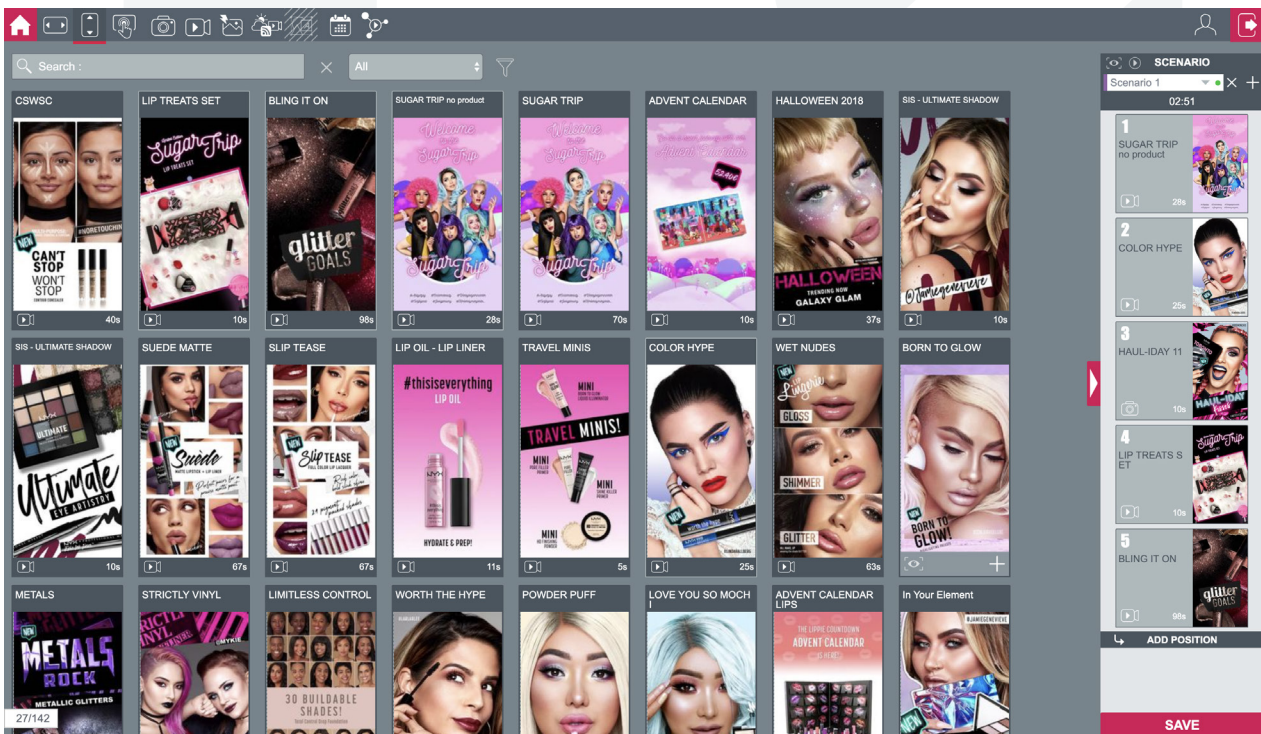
Search :

All

SCENARIO

Scenario 1

02:51

CSWSC

NEW

CAN'T STOP WON'T STOP

40s

LIP TREATS SET

Sugar Trip

LIP TREATS SET

10s

BLING IT ON

glitter GOALS

98s

SUGAR TRIP no product

Welcome to the Sugar Trip

Sugar Trip

28s

SUGAR TRIP

Welcome to the Sugar Trip

Sugar Trip

70s

ADVENT CALENDAR

52,90€

10s

HALLOWEEN 2018

HALLOWEEN

TRENDING NOW

GALAXY GLAM

37s

SIS - ULTIMATE SHADOW

@jamiegenevieve

10s

SIS - ULTIMATE SHADOW

ULTIMATE

Ultimate

EYE ARTISTRY

10s

SUEDE MATTE

NEW

Suede

67s

SLIP TEASE

NEW

Slip TEASE

FULL COLOR LIP LACQUER

67s

LIP OIL - LIP LINER

#thisiseverything

LIP OIL

HYDRATE & PREP!

11s

TRAVEL MINIS

MINI

TRAVEL MINIS!

MINI

MINI

MINI

5s

COLOR HYPE

NEW

25s

WET NUDES

Lingerie

GLOSS

SHIMMER

GLITTER

63s

BORN TO GLOW

NEW

BORN TO GLOW!

METALS

NEW

METALS ROCK

METALLIC GLITTERS

STRICTLY VINYL

@MYKIE

LIMITLESS CONTROL

30 BUILDABLE SHADES!

WORTH THE HYPE

POWDER PUFF

LOVE YOU SO MOCH I

ADVENT CALENDAR LIPS

THE LIPPIE COUNTDOWN

ADVENT CALENDAR

In Your Element

@JAMIEGENEVIEVE

NEW

27/142

1

SUGAR TRIP no product

28s

2

COLOR HYPE

25s

3

HAUL-IDAY 11

HAUL-IDAY

10s

4

LIP TREATS SET

Sugar Trip

10s

5

BLING IT ON

glitter GOALS

98s

ADD POSITION

SAVE